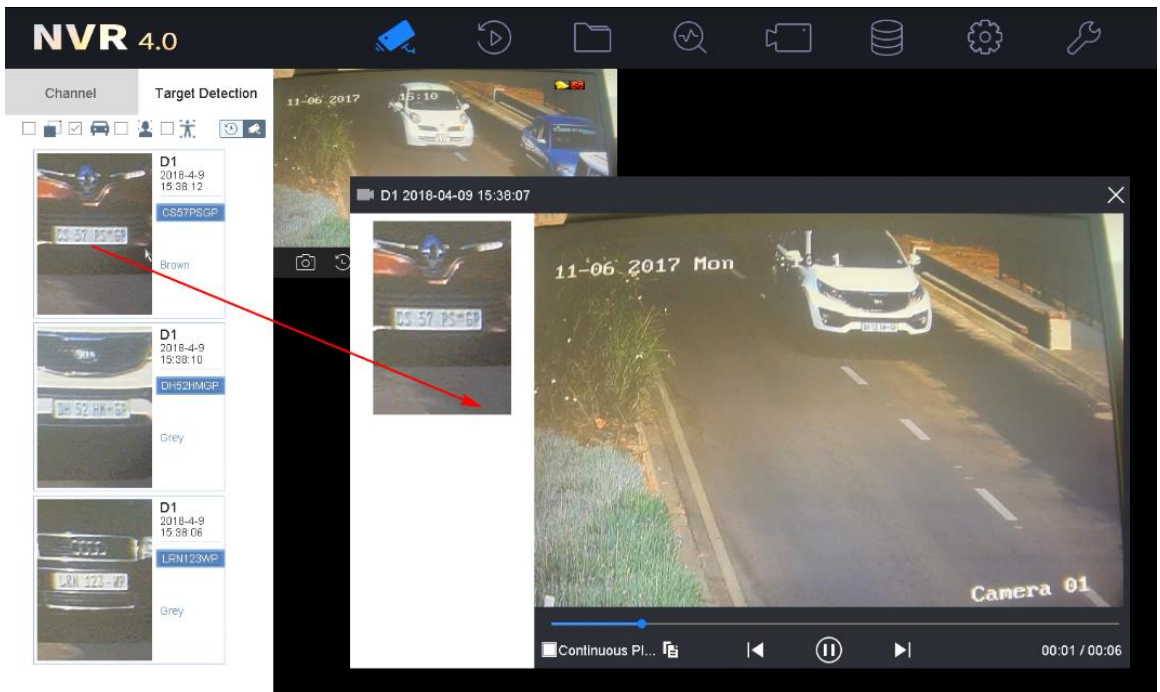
NVR 4.0

Channel

Target Detection

D1
2018-4-9
15:38:12
CS57PSGP
CS 57 PS-GP
Brown

D1
2018-4-9
15:38:10
DH52HMGP
DH 52 HM-GP
Grey

D1
2018-4-9
15:38:06
LRN123WP
LRN 123-WP
Grey

11-06 2017 15:10

D1 2018-04-09 15:38:07

CS 57 PS-GP

11-06 2017 Mon

Camera 01

Continuous Pl...

00:01 / 00:06